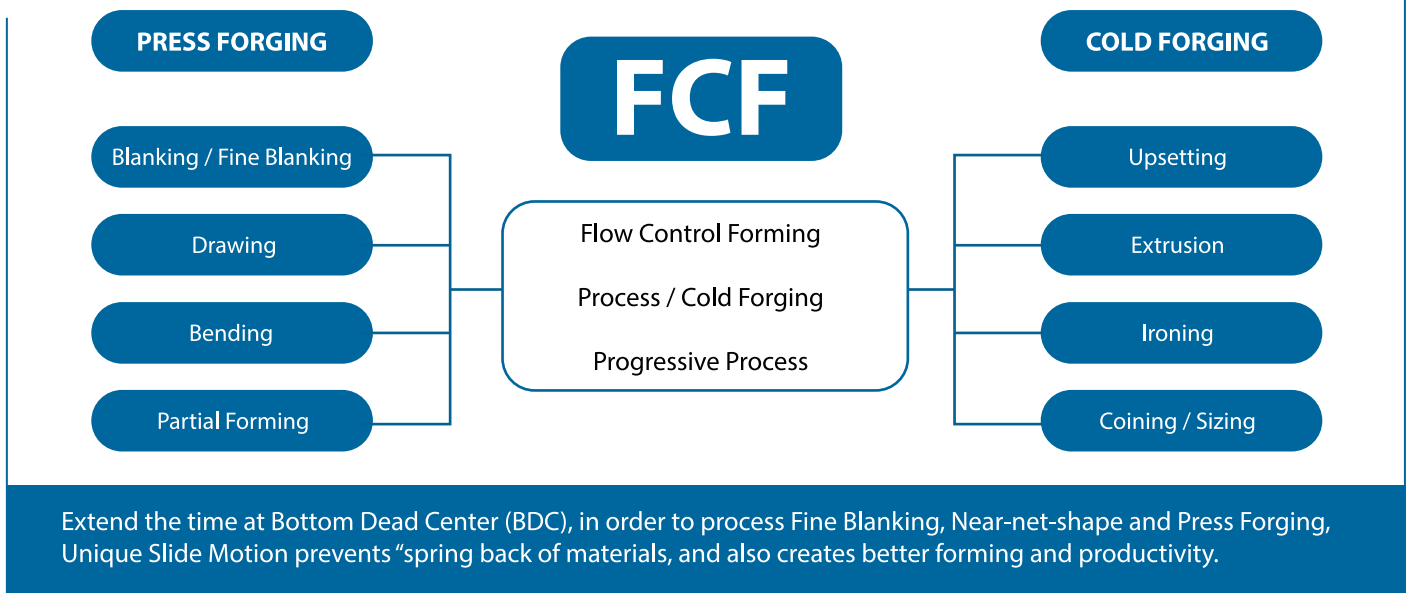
PRESS FORGING

FCF

COLD FORGING

Blanking / Fine Blanking

Drawing

Bending

Partial Forming

Flow Control Forming

Process / Cold Forging

Progressive Process

Upsetting

Extrusion

Ironing

Coining / Sizing

Extend the time at Bottom Dead Center (BDC), in order to process Fine Blanking, Near-net-shape and Press Forging, Unique Slide Motion prevents “spring back of materials, and also creates better forming and productivity.